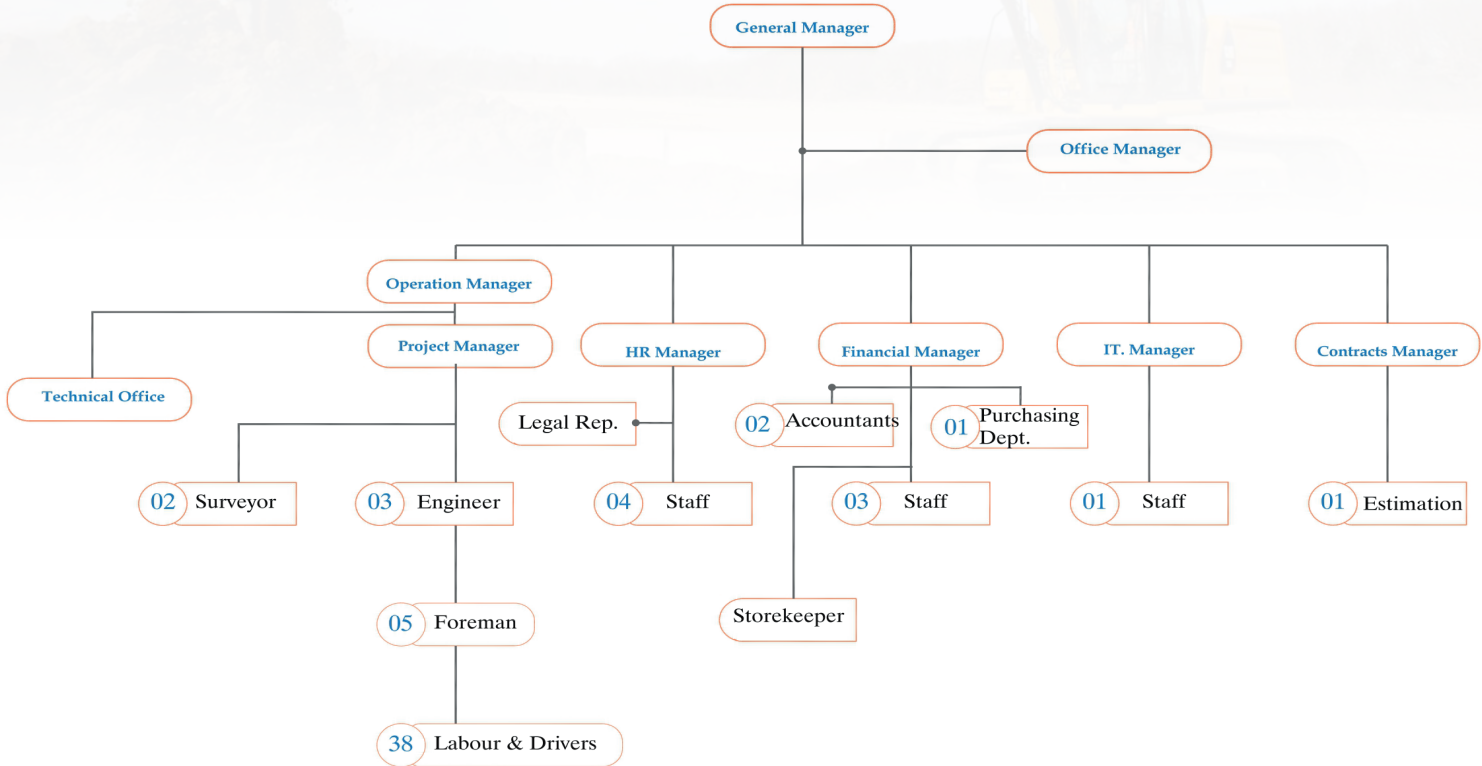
General Manager

Office Manager

Operation Manager

Project Manager

Technical Office

HR Manager

Financial Manager

IT. Manager

Contracts Manager

Legal Rep.

02 Accountants

01 Purchasing Dept.

02 Surveyor

03 Engineer

04 Staff

03 Staff

01 Staff

01 Estimation

05 Foreman

Storekeeper

38 Labour & Drivers